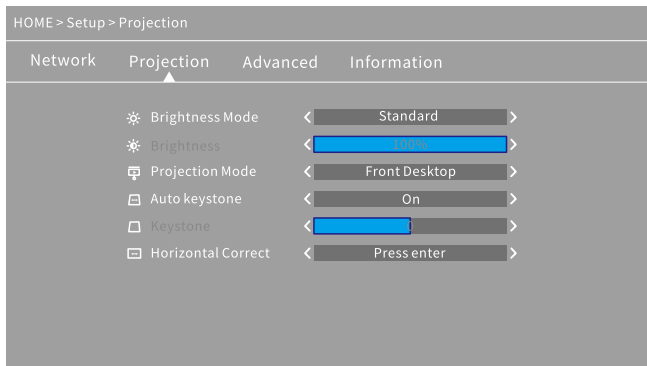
HOME > Setup > Projection

Network Projection Advanced Information

Brightness Mode < Standard >
Brightness < 100% >
Projection Mode < Front Desktop >
Auto keystone < On >
Keystone < 0 >
Horizontal Correct < Press enter >